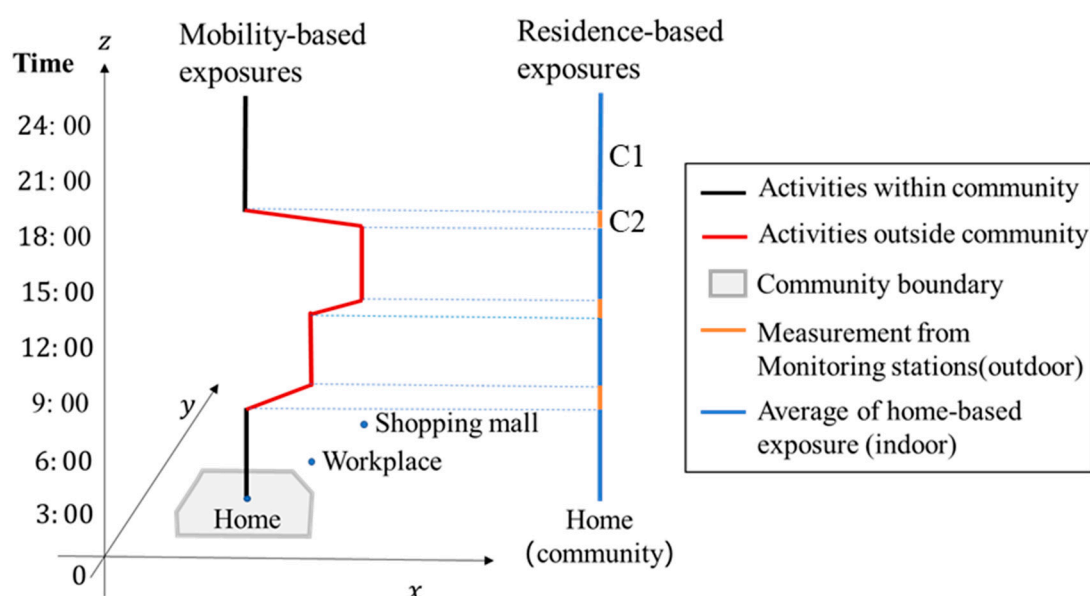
Time $z$

24: 00
21: 00
18: 00
15: 00
12: 00
9: 00
6: 00
3: 00
0

$y$

$x$

Mobility-based exposures

Residence-based exposures

C1

C2

Shopping mall

Workplace

Home

Home (community)

Activities within community

Activities outside community

Community boundary

Measurement from Monitoring stations(outdoor)

Average of home-based exposure (indoor)